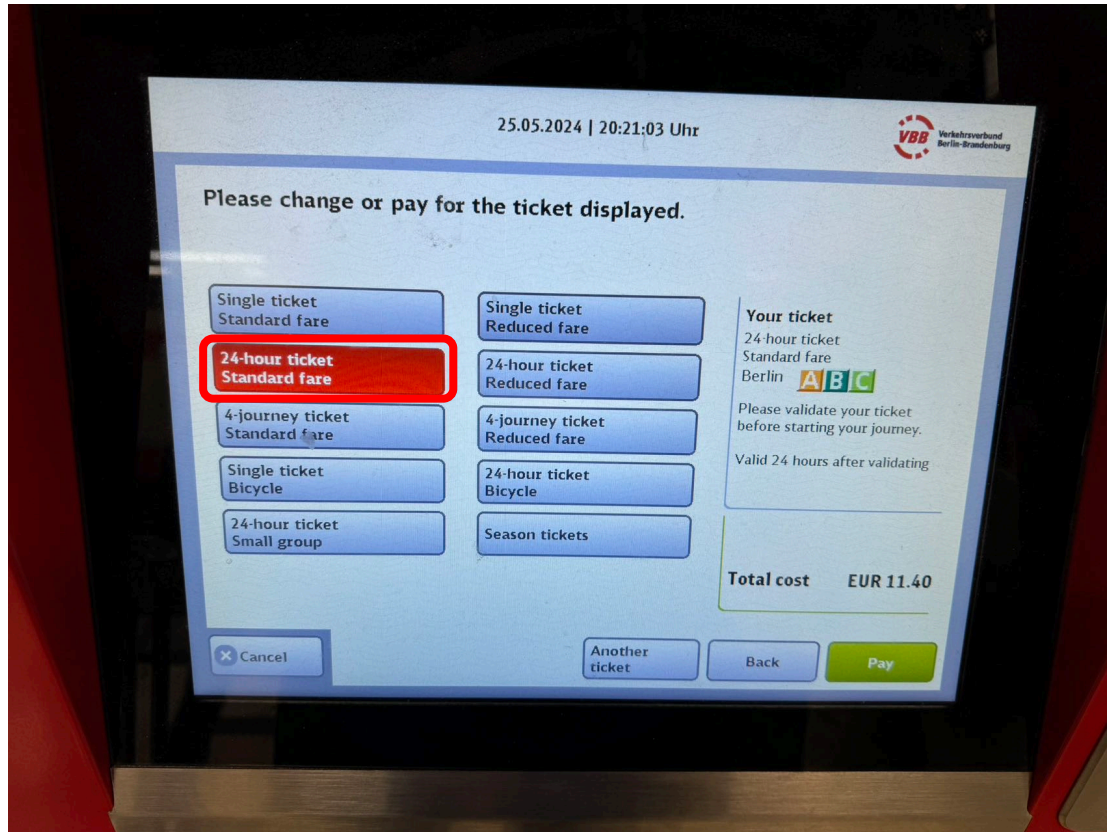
25.05.2024 | 20:21:03 Uhr

VBB Verkehrsverbund Berlin-Brandenburg

Please change or pay for the ticket displayed.

Single ticket
Standard fare

24-hour ticket
Standard fare

4-journey ticket
Standard fare

Single ticket
Bicycle

24-hour ticket
Small group

Single ticket
Reduced fare

24-hour ticket
Reduced fare

4-journey ticket
Reduced fare

24-hour ticket
Bicycle

Season tickets

Your ticket
24-hour ticket
Standard fare
Berlin ABC

Please validate your ticket before starting your journey.

Valid 24 hours after validating

Total cost EUR 11.40

Cancel

Another ticket

Back

Pay